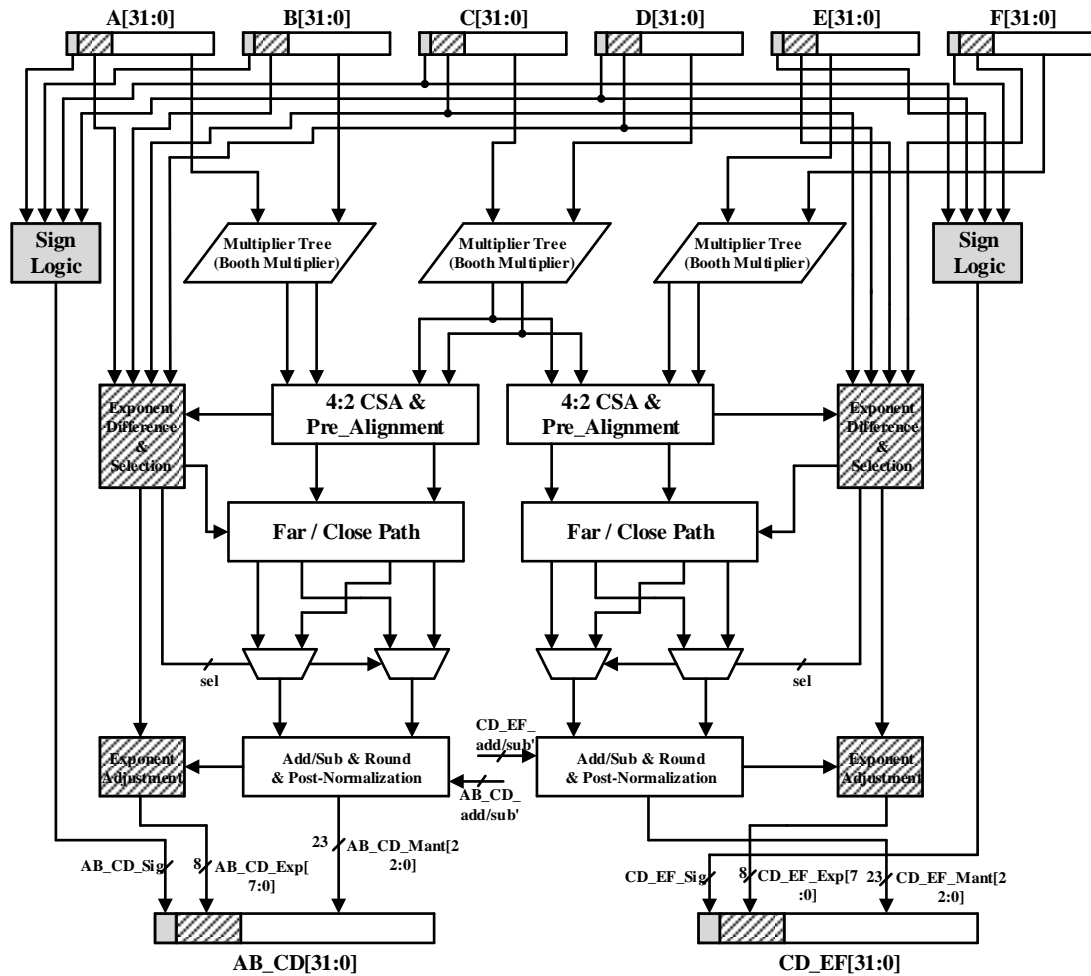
A[31:0]
B[31:0]
C[31:0]
D[31:0]
E[31:0]
F[31:0]

Sign Logic
Multiplier Tree (Booth Multiplier)
Multiplier Tree (Booth Multiplier)
Multiplier Tree (Booth Multiplier)
Sign Logic

Exponent Difference & Selection
4:2 CSA & Pre_Alignment
4:2 CSA & Pre_Alignment
Exponent Difference & Selection

Far / Close Path
Far / Close Path

sel
sel

Exponent Adjustment
Add/Sub & Round & Post-Normalization
CD_EF_ add/sub'
AB_CD_ add/sub'
Add/Sub & Round & Post-Normalization
Exponent Adjustment

AB_CD_Sig
8
AB_CD_Exp[ 7:0]
23
AB_CD_Mant[2 2:0]

CD_EF_Sig
8
CD_EF_Exp[7 :0]
23
CD_EF_Mant[2 2:0]

AB_CD[31:0]
CD_EF[31:0]